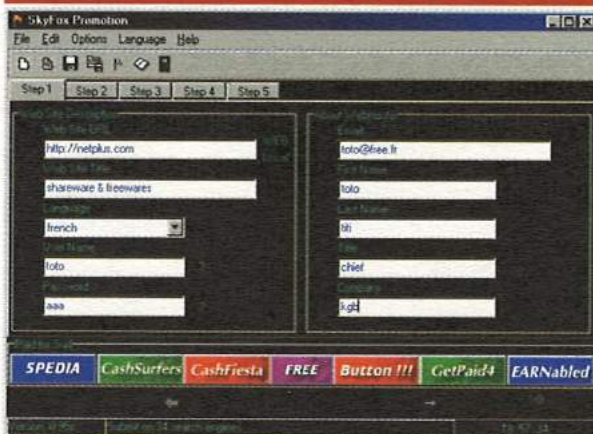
SkyFox Promotion

File Edit Options Language Help

Step 1 Step 2 Step 3 Step 4 Step 5

Web Site Description

Web Site URL

http://netplus.com

Web Site Title

shareware & freewares

Language

french

User Name

toto

Password

aaa

Email

toto@free.fr

First Name

toto

Last Name

titi

Title

chief

Company

kgb

SPEDIA CashSurfers CashFiesta FREE Button !!! GetPaid4 EARNabled

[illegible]